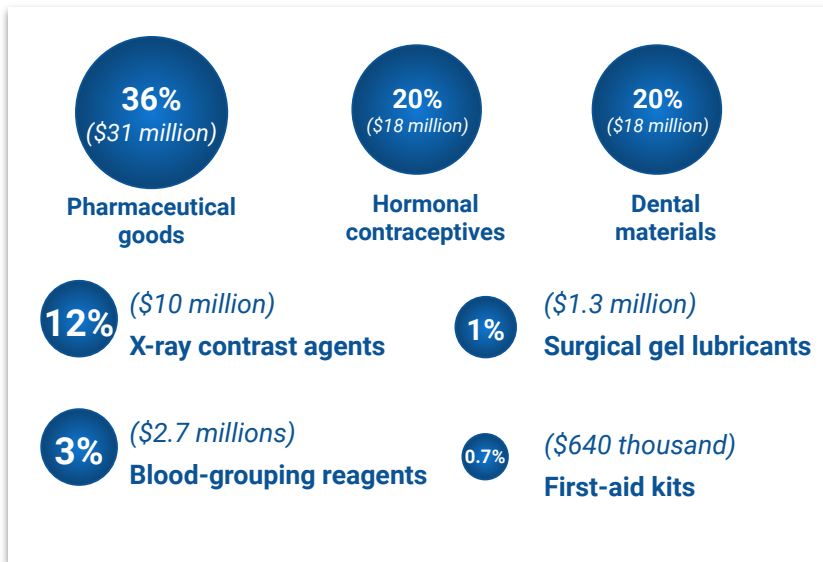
36%
($31 million)
Pharmaceutical goods

20%
($18 million)
Hormonal contraceptives

20%
($18 million)
Dental materials

12%
($10 million)
X-ray contrast agents

1%
($1.3 million)
Surgical gel lubricants

3%
($2.7 millions)
Blood-grouping reagents

0.7%
($640 thousand)
First-aid kits